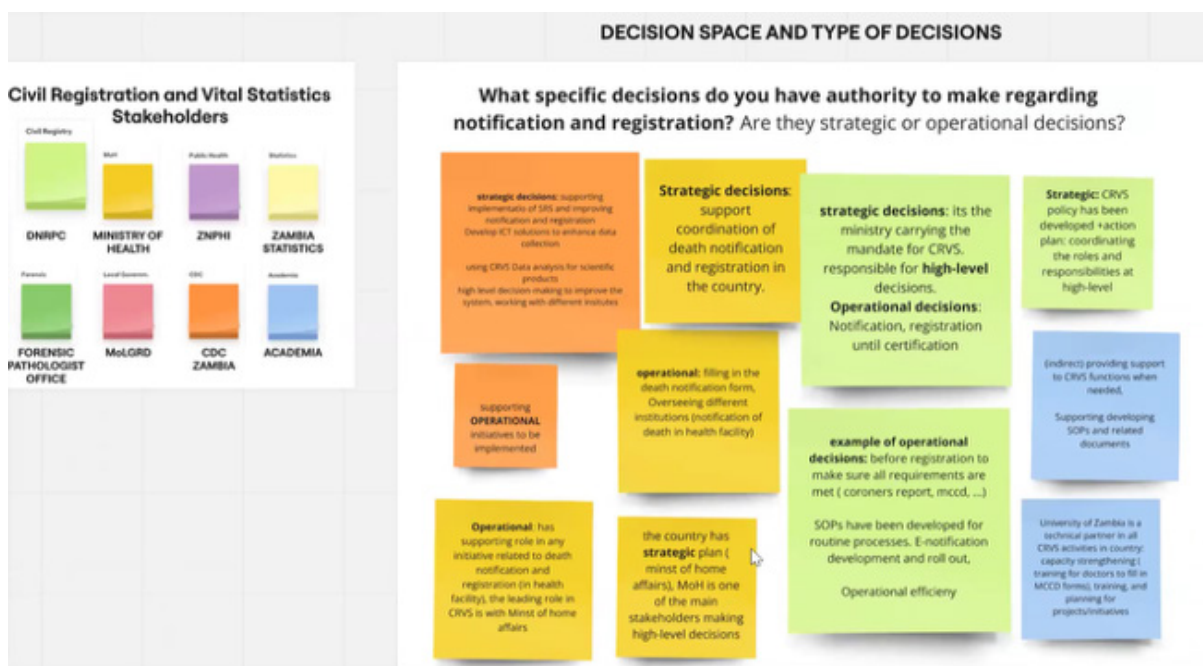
DECISION SPACE AND TYPE OF DECISIONS

Civil Registration and Vital Statistics Stakeholders

Civil Registry
DNRPC

MoH
MINISTRY OF HEALTH

Public Health
ZNPHI

Statistics
ZAMBIA STATISTICS

Forensic
FORENSIC PATHOLOGIST OFFICE

Local Governm.
MoLGRD

CDC
CDC ZAMBIA

Academia
ACADEMIA

What specific decisions do you have authority to make regarding notification and registration? Are they strategic or operational decisions?

strategic decisions: supporting implementatio of SRS and improving notification and registration
Develop ICT solutions to enhance data collection

using CRVS Data analysis for scientific products
high level decision making to improve the system, working with different insitutes

Strategic decisions: support coordination of death notification and registration in the country.

strategic decisions: its the ministry carrying the mandate for CRVS. responsible for high-level decisions.
Operational decisions: Notification, registration until certification

Strategic: CRVS policy has been developed +action plan: coordinating the roles and responsibilities at high-level

supporting OPERATIONAL initiatives to be implemented

operational: filling in the death notification form, Overseeing different institutions (notification of death in health facility)

(indirect) providing support to CRVS functions when needed,

Supporting developing SOPs and related documents

example of operational decisions: before registration to make sure all requirements are met ( coroners report, mccd, ...)

SOPs have been developed for routine processes. E-notification development and roll out,

Operational efficieny

Operational: has supporting role in any initiative related to death notification and registration (in health facility), the leading role in CRVS is with Minst of home affairs

the country has strategic plan ( minst of home affairs), MoH is one of the main stakeholders making high-level decisions

University of Zambia is a technical partner in all CRVS activities in country: capacity strengthening ( training for doctors to fill in MCCD forms), training, and planning for projects/initiatives